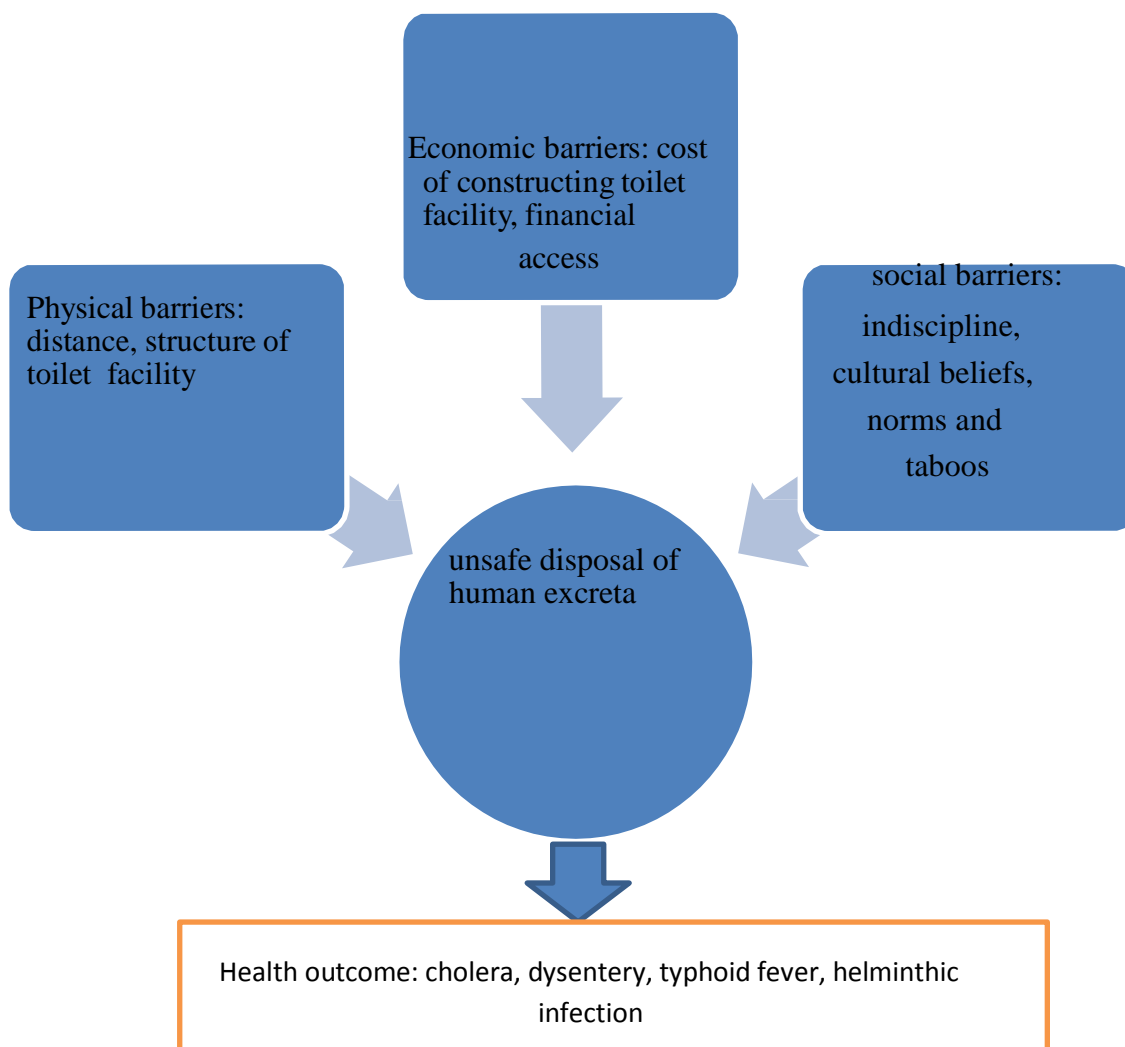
Economic barriers: cost of constructing toilet facility, financial access

Physical barriers: distance, structure of toilet facility

social barriers: indiscipline, cultural beliefs, norms and taboos

unsafe disposal of human excreta

Health outcome: cholera, dysentery, typhoid fever, helminthic infection